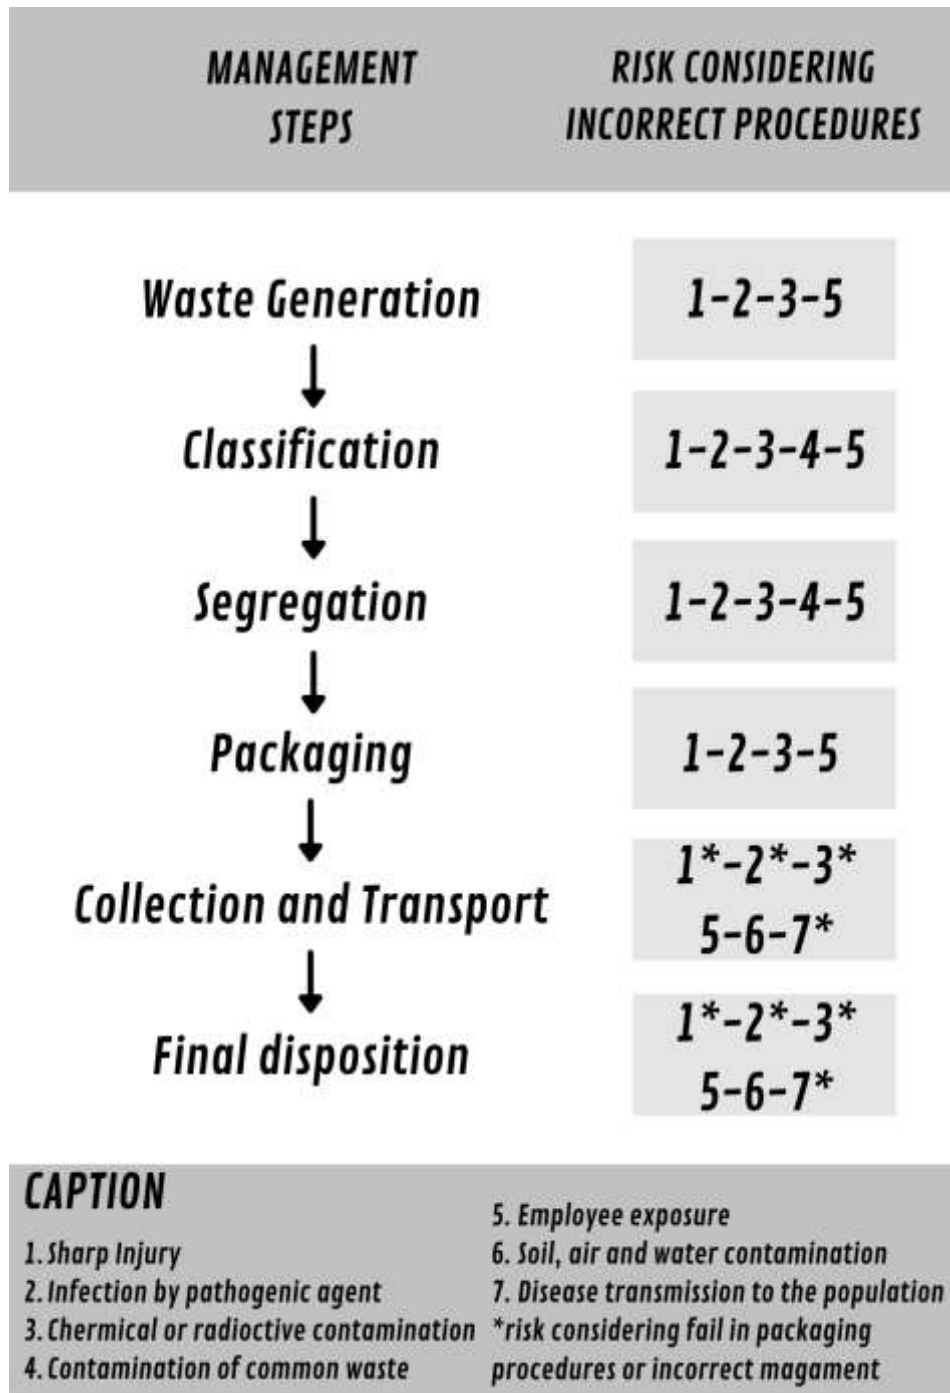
| MANAGEMENT STEPS | RISK CONSIDERING INCORRECT PROCEDURES |
|---|---|
| Waste Generation | 1-2-3-5 |
| Classification | 1-2-3-4-5 |
| Segregation | 1-2-3-4-5 |
| Packaging | 1-2-3-5 |
| Collection and Transport | 1*-2*-3* 5-6-7* |
| Final disposition | 1*-2*-3* 5-6-7* |

CAPTION

1. Sharp Injury
2. Infection by pathogenic agent
3. Chermical or radioctive contamination
4. Contamination of common waste

5. Employee exposure
6. Soil, air and water contamination
7. Disease transmission to the population
*risk considering fail in packaging procedures or incorrect magament